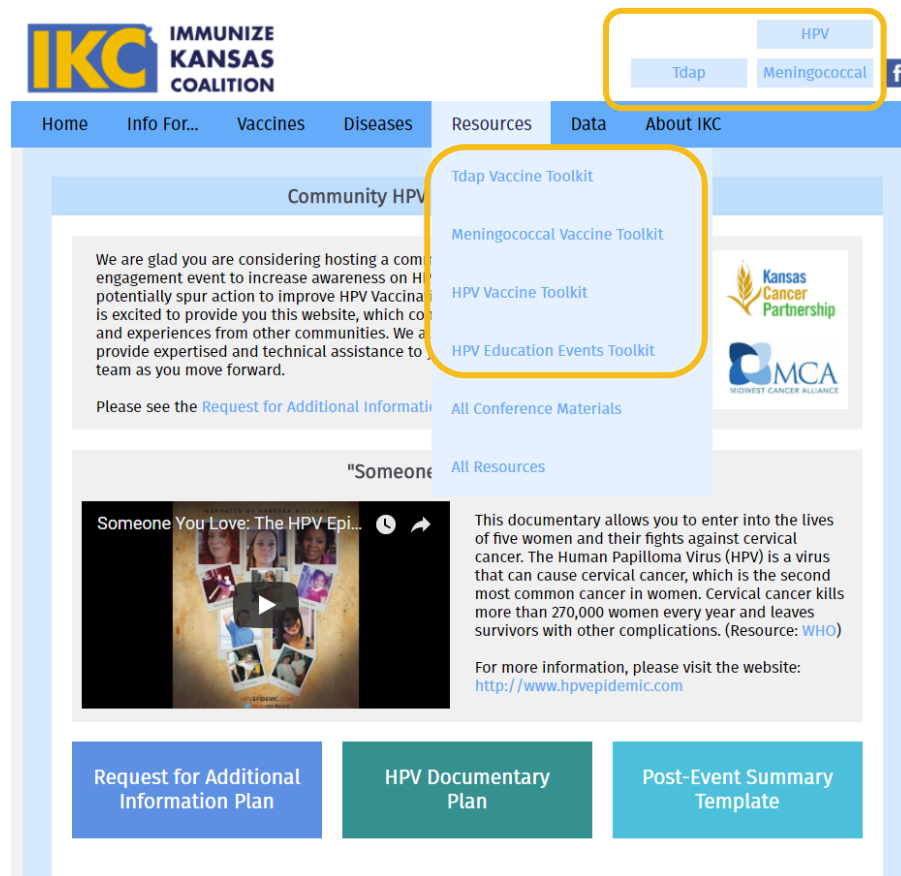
IKC IMMUNIZE KANSAS COALITION

HPV
Tdap
Meningococcal

Home
Info For...
Vaccines
Diseases
Resources
Data
About IKC

Tdap Vaccine Toolkit
Meningococcal Vaccine Toolkit
HPV Vaccine Toolkit
HPV Education Events Toolkit
All Conference Materials
All Resources

Community HPV

We are glad you are considering hosting a com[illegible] engagement event to increase awareness on H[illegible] potentially spur action to improve HPV Vaccina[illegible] is excited to provide you this website, which co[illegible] and experiences from other communities. We a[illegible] provide expertised and technical assistance to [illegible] team as you move forward.

Please see the Request for Additional Informati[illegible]

Kansas Cancer Partnership

MCA MIDWEST CANCER ALLIANCE

"Someone

Someone You Love: The HPV Epi...

This documentary allows you to enter into the lives of five women and their fights against cervical cancer. The Human Papilloma Virus (HPV) is a virus that can cause cervical cancer, which is the second most common cancer in women. Cervical cancer kills more than 270,000 women every year and leaves survivors with other complications. (Resource: WHO)

For more information, please visit the website: http://www.hpvepidemic.com

Request for Additional Information Plan

HPV Documentary Plan

Post-Event Summary Template